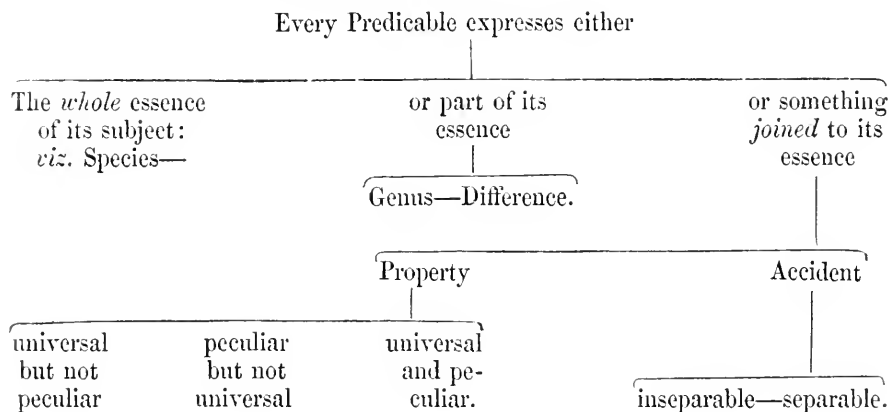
Every Predicable expresses either

The *whole* essence of its subject: *viz.* Species—

or part of its essence

Genus—Difference.

or something *joined* to its essence

Property

Accident

universal but not peculiar

peculiar but not universal

universal and peculiar.

inseparable—separable.